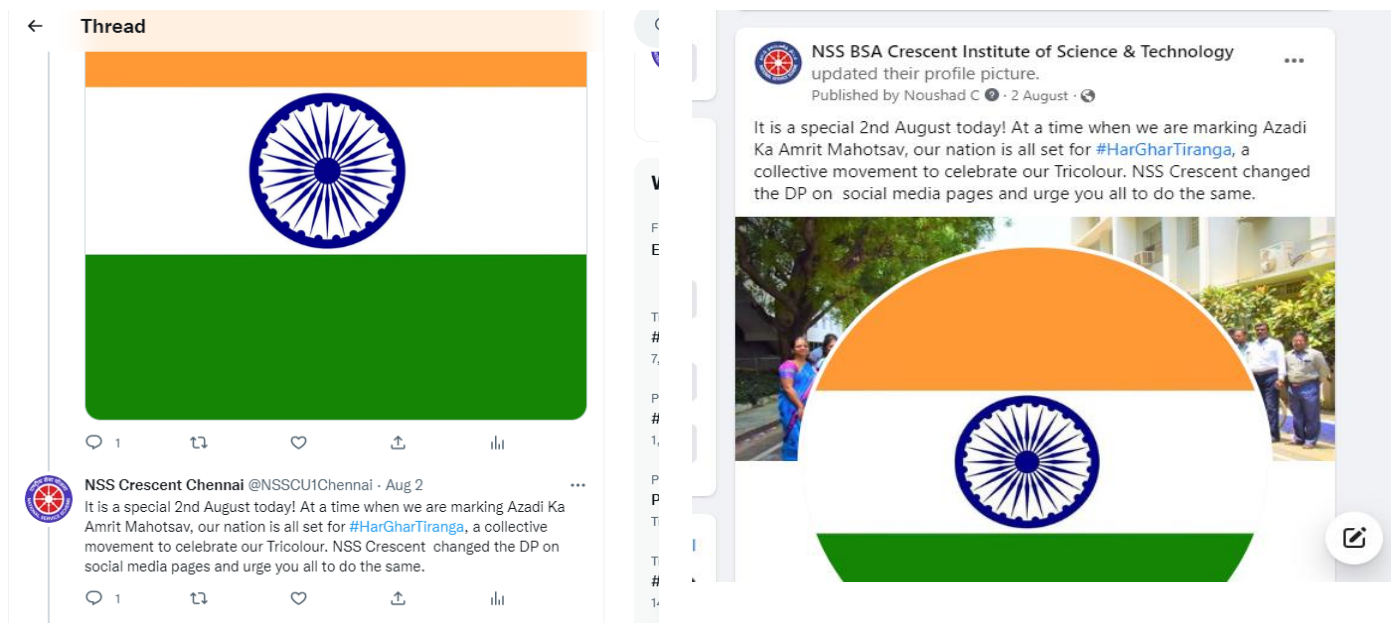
Thread

1

NSS Crescent Chennai @NSSCU1Chennai · Aug 2
It is a special 2nd August today! At a time when we are marking Azadi Ka Amrit Mahotsav, our nation is all set for #HarGharTiranga, a collective movement to celebrate our Tricolour. NSS Crescent changed the DP on social media pages and urge you all to do the same.

1

NSS BSA Crescent Institute of Science & Technology updated their profile picture.
Published by Noushad C · 2 August ·

It is a special 2nd August today! At a time when we are marking Azadi Ka Amrit Mahotsav, our nation is all set for #HarGharTiranga, a collective movement to celebrate our Tricolour. NSS Crescent changed the DP on social media pages and urge you all to do the same.